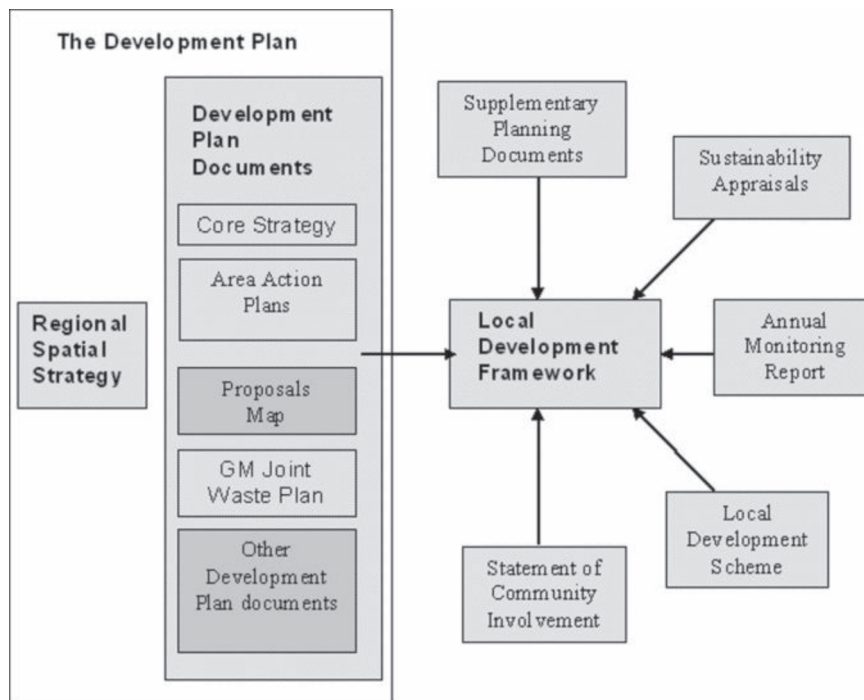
The Development Plan

Regional Spatial Strategy

Development Plan Documents

Core Strategy

Area Action Plans

Proposals Map

GM Joint Waste Plan

Other Development Plan documents

Supplementary Planning Documents

Sustainability Appraisals

Local Development Framework

Annual Monitoring Report

Local Development Scheme

Statement of Community Involvement